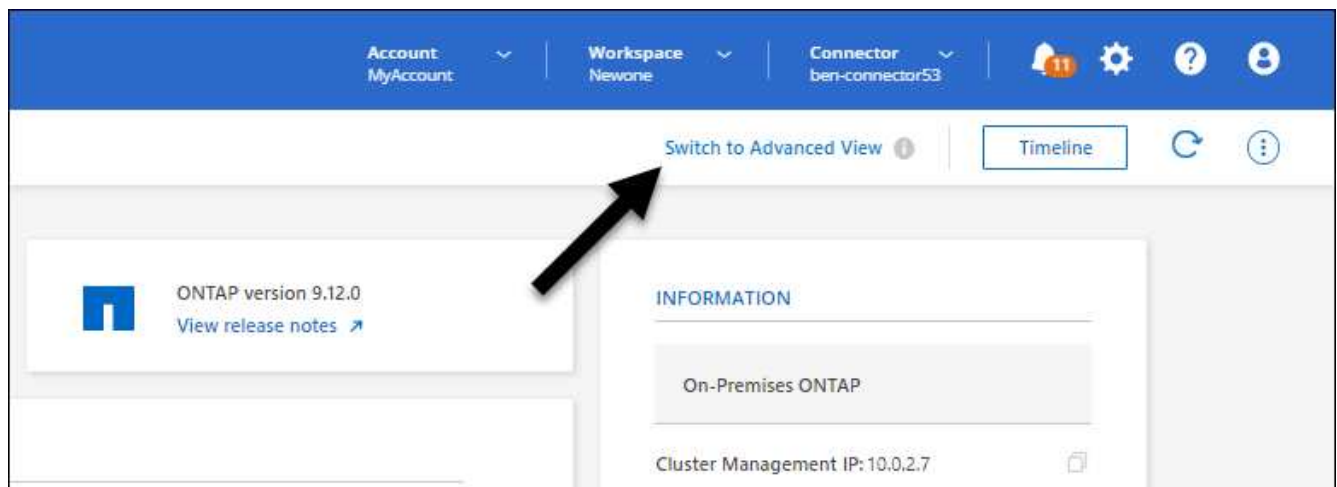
Account
MyAccount

Workspace
Newone

Connector
ben-connector53

11

Switch to Advanced View

Timeline

ONTAP version 9.12.0
View release notes ↗

INFORMATION

On-Premises ONTAP

Cluster Management IP: 10.0.2.7